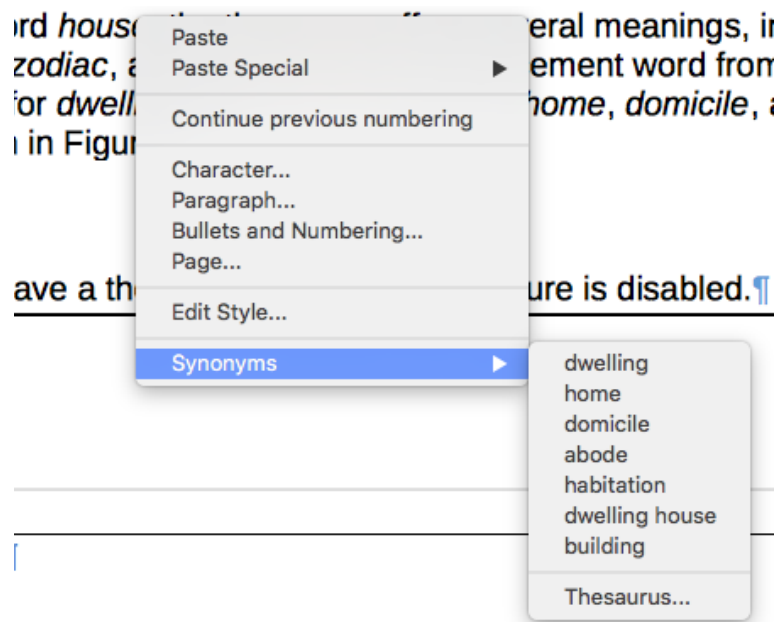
rd hous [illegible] eral meanings, in
zodiac, a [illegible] ement word from
for dwell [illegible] home, domicile, a
in Figur

Paste
Paste Special
Continue previous numbering
Character...
Paragraph...
Bullets and Numbering...
Page...
Edit Style...
Synonyms

dwelling
home
domicile
abode
habitation
dwelling house
building
Thesaurus...

ave a th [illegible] ure is disabled.¶